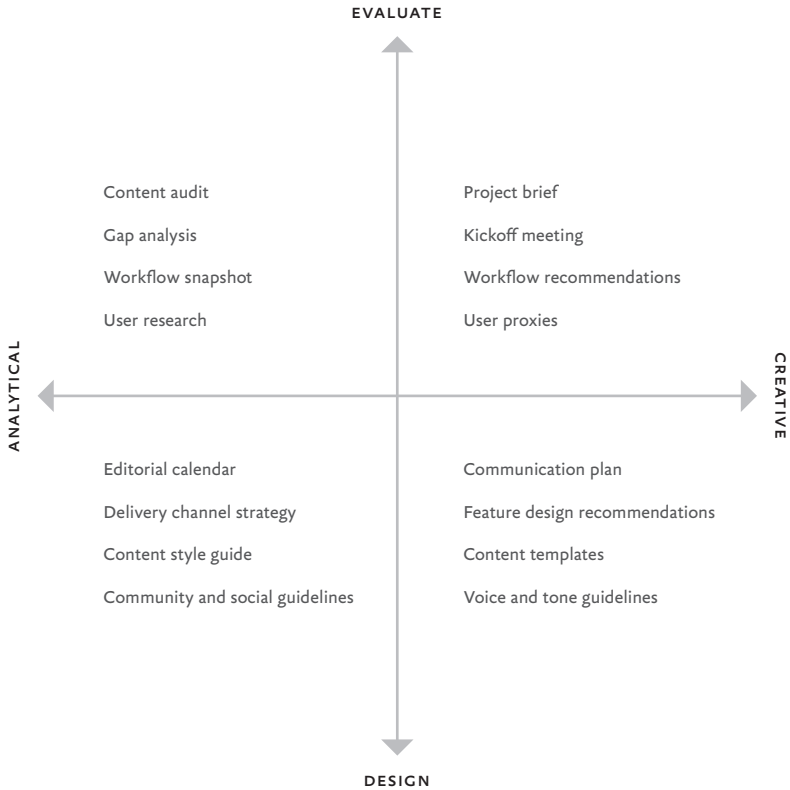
EVALUATE

Content audit

Gap analysis

Workflow snapshot

User research

Project brief

Kickoff meeting

Workflow recommendations

User proxies

ANALYTICAL

CREATIVE

Editorial calendar

Delivery channel strategy

Content style guide

Community and social guidelines

Communication plan

Feature design recommendations

Content templates

Voice and tone guidelines

DESIGN